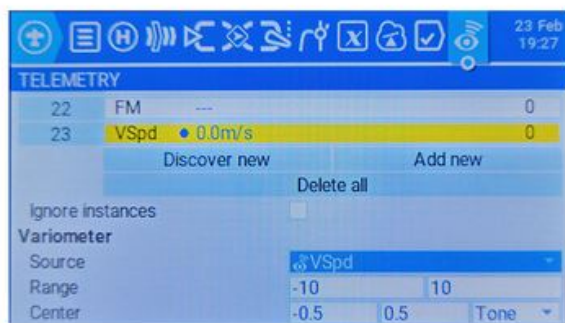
23 Feb
19:27

TELEMETRY

| 22 | FM | --- | 0 |
|---|---|---|---|
| 23 | VSpd | • 0.0m/s | 0 |

Discover new
Add new
Delete all

Ignore instances

Variometer

Source VSpd
Range -10 10
Center -0.5 0.5 Tone